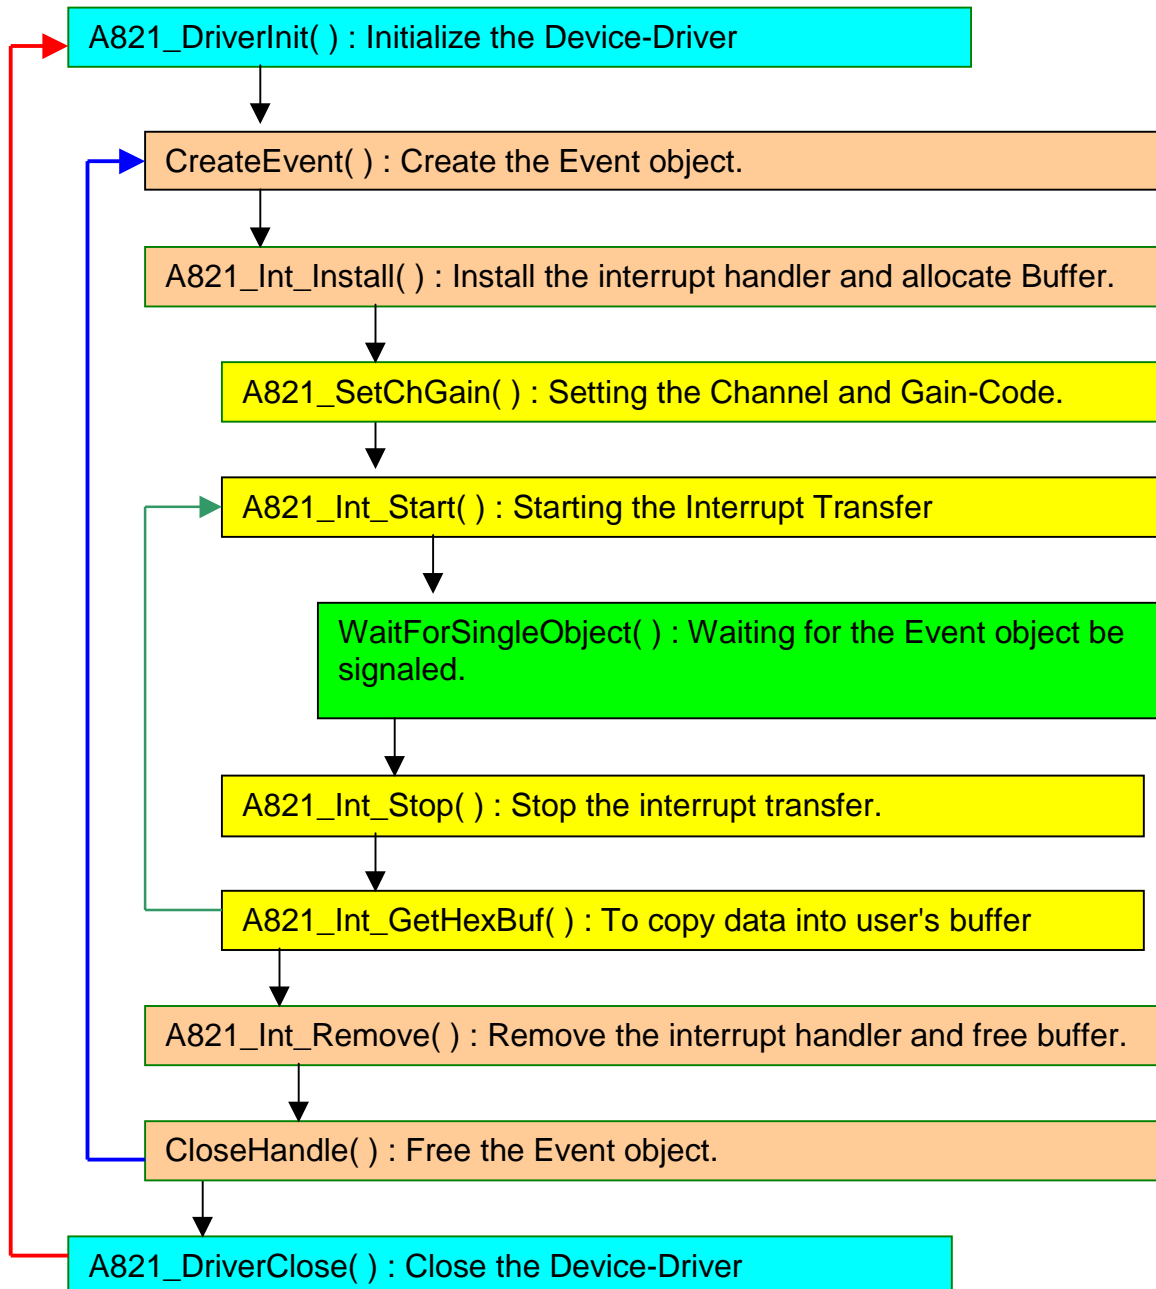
A821_DriverInit( ) : Initialize the Device-Driver

CreateEvent( ) : Create the Event object.

A821_Int_Install( ) : Install the interrupt handler and allocate Buffer.

A821_SetChGain( ) : Setting the Channel and Gain-Code.

A821_Int_Start( ) : Starting the Interrupt Transfer

WaitForSingleObject( ) : Waiting for the Event object be signaled.

A821_Int_Stop( ) : Stop the interrupt transfer.

A821_Int_GetHexBuf( ) : To copy data into user's buffer

A821_Int_Remove( ) : Remove the interrupt handler and free buffer.

CloseHandle( ) : Free the Event object.

A821_DriverClose( ) : Close the Device-Driver